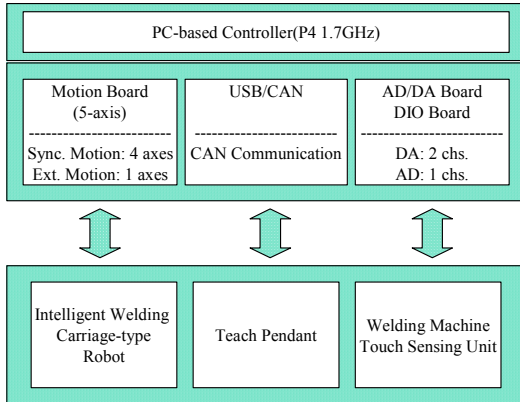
PC-based Controller(P4 1.7GHz)

Motion Board (5-axis)
-------------------------
Sync. Motion: 4 axes
Ext. Motion: 1 axes

USB/CAN
-------------------------
CAN Communication

AD/DA Board
DIO Board
-------------------------
DA: 2 chs.
AD: 1 chs.

Intelligent Welding Carriage-type Robot

Teach Pendant

Welding Machine
Touch Sensing Unit